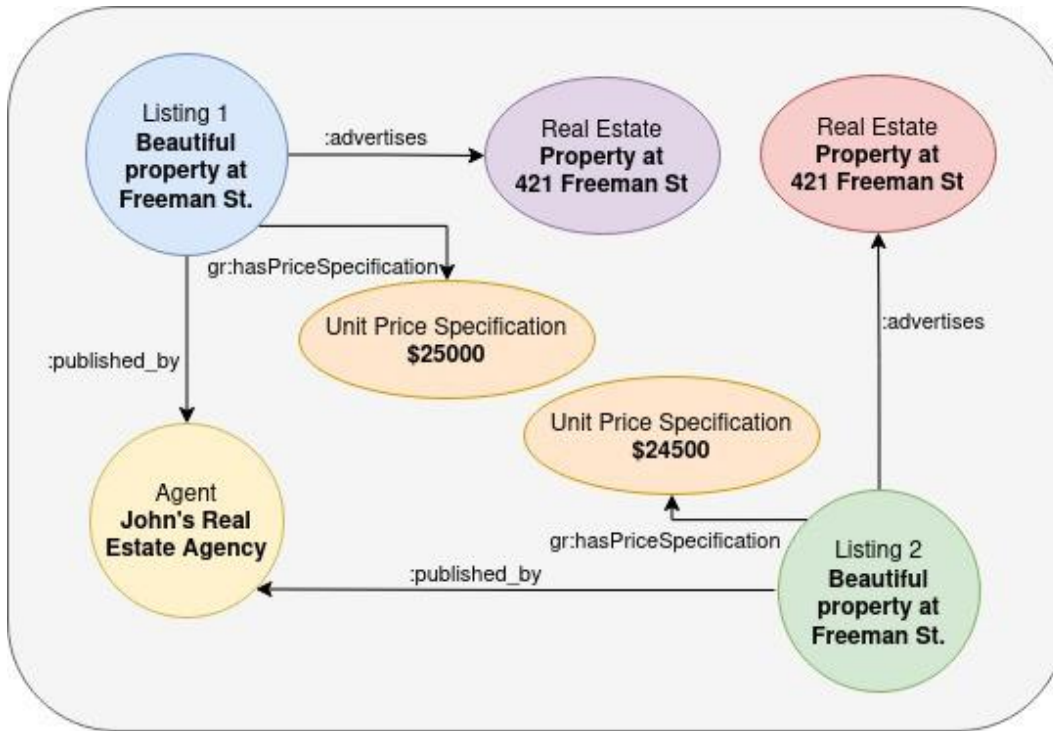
Listing 1
**Beautiful property at Freeman St.**

:advertises

Real Estate
**Property at 421 Freeman St**

Real Estate
**Property at 421 Freeman St**

gr:hasPriceSpecification

Unit Price Specification
**$25000**

:advertises

:published_by

Unit Price Specification
**$24500**

Agent
**John's Real Estate Agency**

gr:hasPriceSpecification

Listing 2
**Beautiful property at Freeman St.**

:published_by